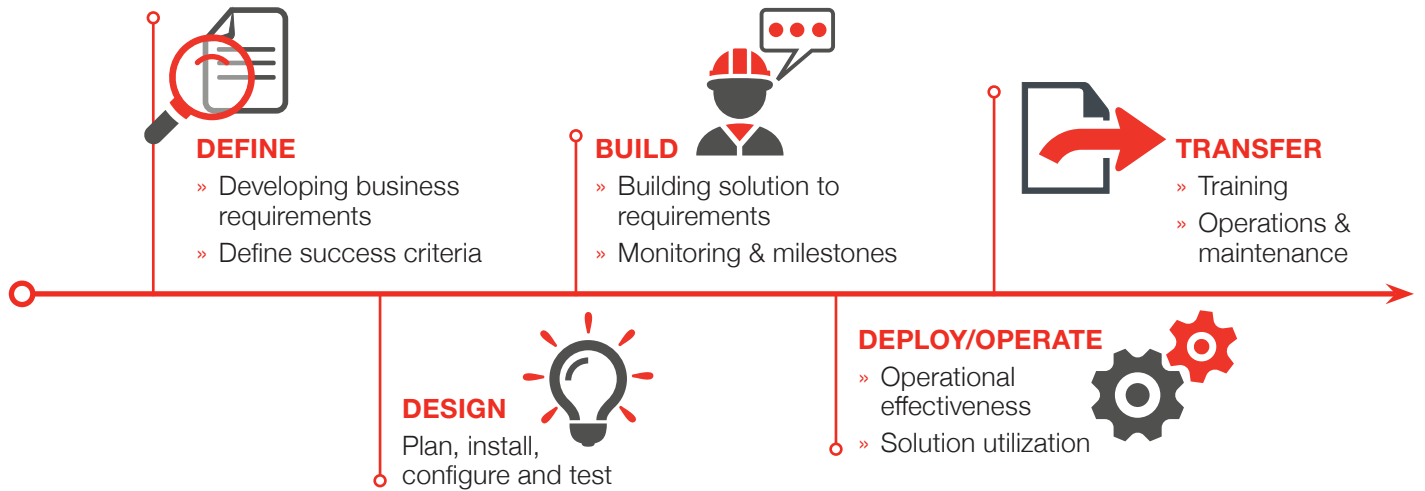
DEFINE
» Developing business requirements
» Define success criteria

BUILD
» Building solution to requirements
» Monitoring & milestones

TRANSFER
» Training
» Operations & maintenance

DESIGN
Plan, install, configure and test

DEPLOY/OPERATE
» Operational effectiveness
» Solution utilization